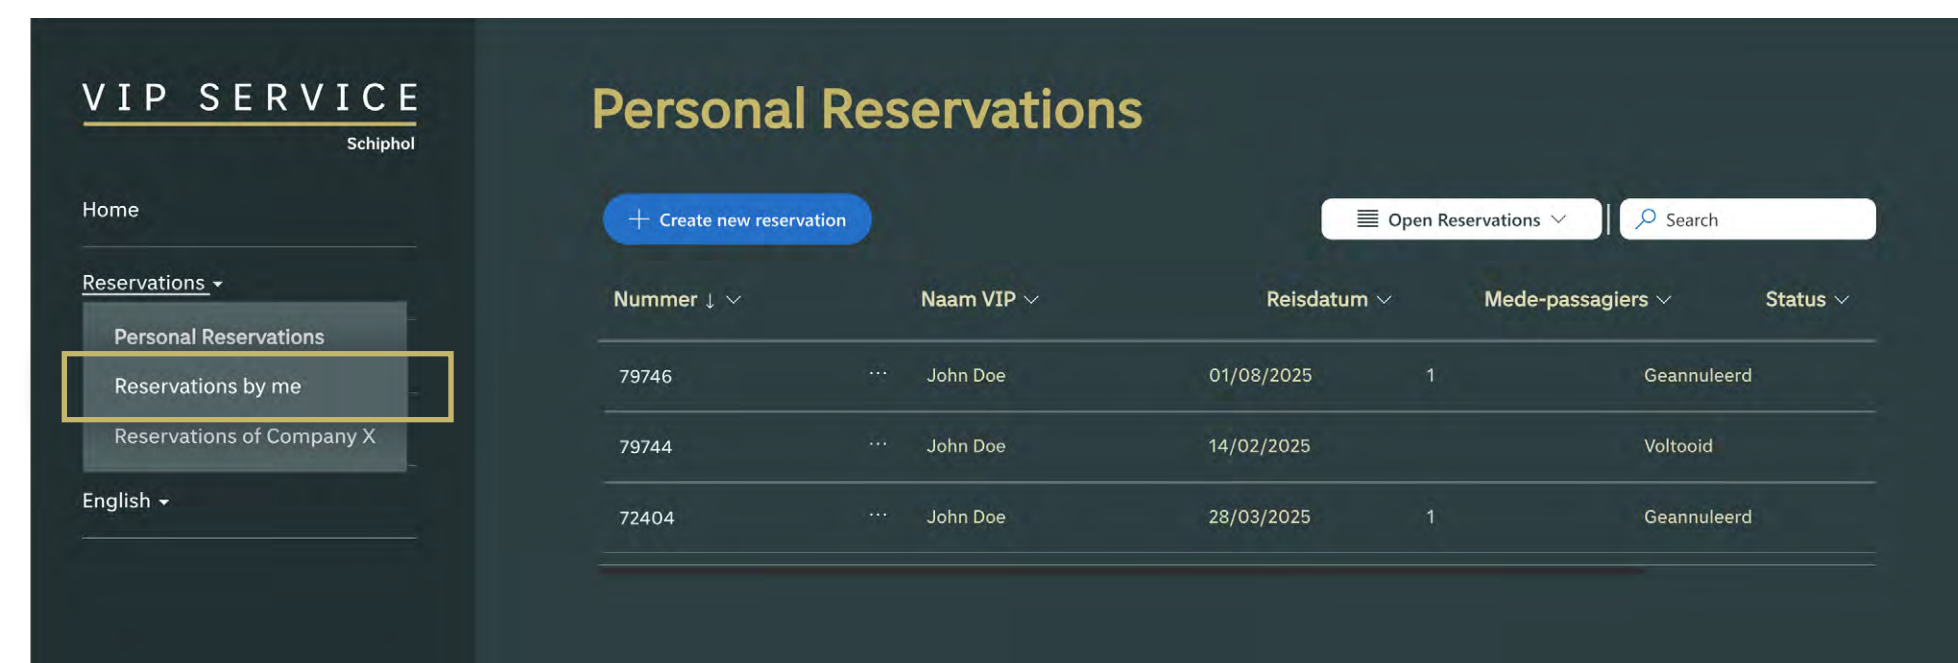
VIP SERVICE
Schiphol

Home

Reservations

Personal Reservations

Reservations by me

Reservations of Company X

English

Personal Reservations

+ Create new reservation

Open Reservations

Search

| Nummer ↓ | | Naam VIP | Reisdatum | Mede-passagiers | Status |
|---|---|---|---|---|---|
| 79746 | ··· | John Doe | 01/08/2025 | 1 | Geannuleerd |
| 79744 | ··· | John Doe | 14/02/2025 | | Voltooid |
| 72404 | ··· | John Doe | 28/03/2025 | 1 | Geannuleerd |